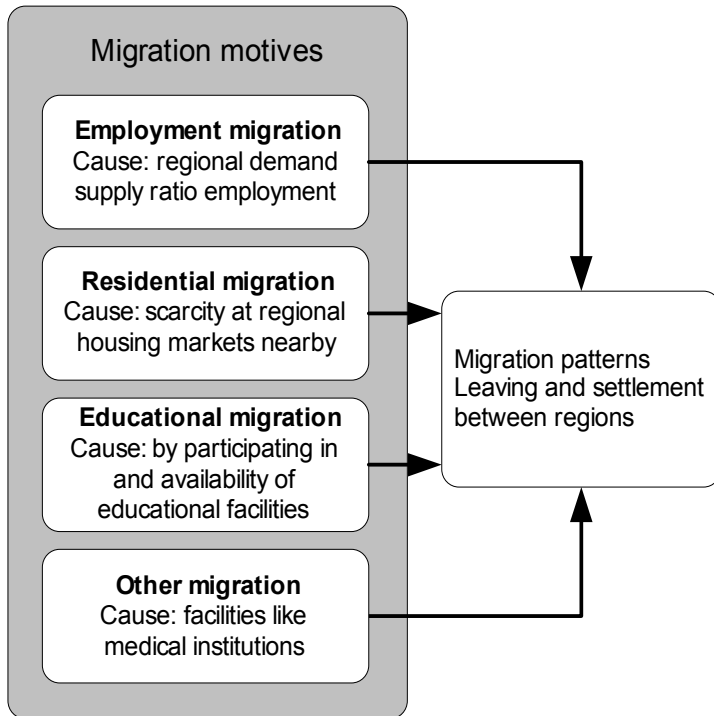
Migration motives

**Employment migration**
Cause: regional demand supply ratio employment

**Residential migration**
Cause: scarcity at regional housing markets nearby

**Educational migration**
Cause: by participating in and availability of educational facilities

**Other migration**
Cause: facilities like medical institutions

Migration patterns
Leaving and settlement between regions